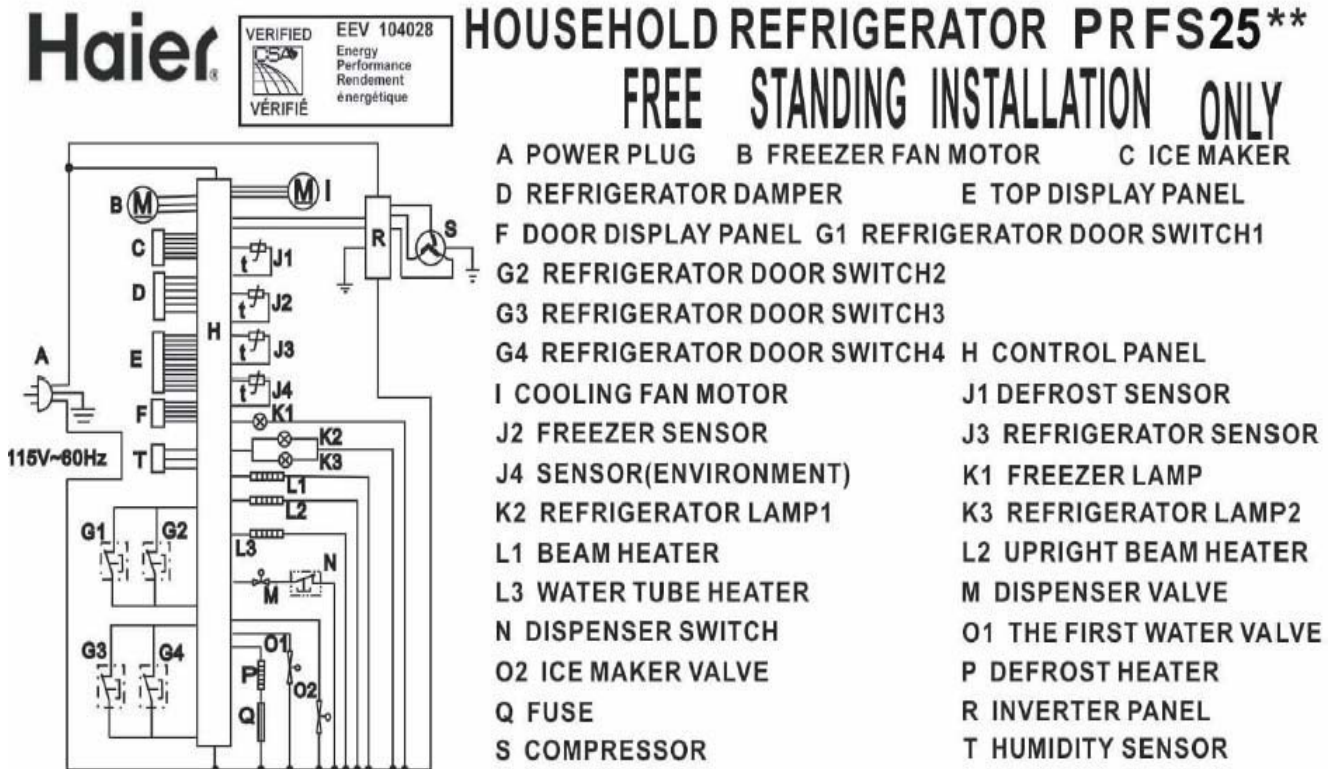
Haier®

VERIFIED CSA VÉRIFIÉ EEV 104028 Energy Performance Rendement énergétique

HOUSEHOLD REFRIGERATOR PRFS25**
FREE STANDING INSTALLATION ONLY

A POWER PLUG B FREEZER FAN MOTOR C ICE MAKER
D REFRIGERATOR DAMPER E TOP DISPLAY PANEL
F DOOR DISPLAY PANEL G1 REFRIGERATOR DOOR SWITCH1
G2 REFRIGERATOR DOOR SWITCH2
G3 REFRIGERATOR DOOR SWITCH3
G4 REFRIGERATOR DOOR SWITCH4 H CONTROL PANEL
I COOLING FAN MOTOR J1 DEFROST SENSOR
J2 FREEZER SENSOR J3 REFRIGERATOR SENSOR
J4 SENSOR(ENVIRONMENT) K1 FREEZER LAMP
K2 REFRIGERATOR LAMP1 K3 REFRIGERATOR LAMP2
L1 BEAM HEATER L2 UPRIGHT BEAM HEATER
L3 WATER TUBE HEATER M DISPENSER VALVE
N DISPENSER SWITCH O1 THE FIRST WATER VALVE
O2 ICE MAKER VALVE P DEFROST HEATER
Q FUSE R INVERTER PANEL
S COMPRESSOR T HUMIDITY SENSOR

B M M I R S C D E H A F T 115V~60Hz t J1 t J2 t J3 t J4 K1 K2 K3 L1 L2 L3 N M G1 G2 G3 G4 O1 P O2 Q